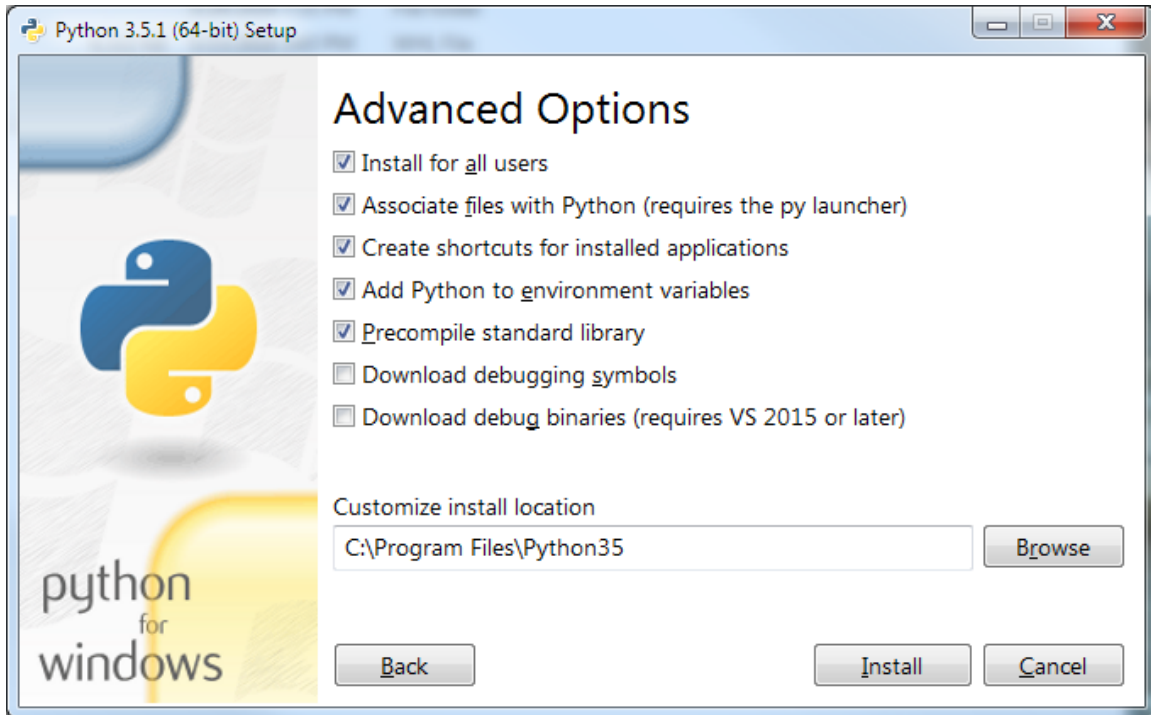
Python 3.5.1 (64-bit) Setup

Advanced Options

Install for all users

Associate files with Python (requires the py launcher)

Create shortcuts for installed applications

Add Python to environment variables

Precompile standard library

Download debugging symbols

Download debug binaries (requires VS 2015 or later)

Customize install location

C:\Program Files\Python35

Browse

python for windows

Back

Install

Cancel